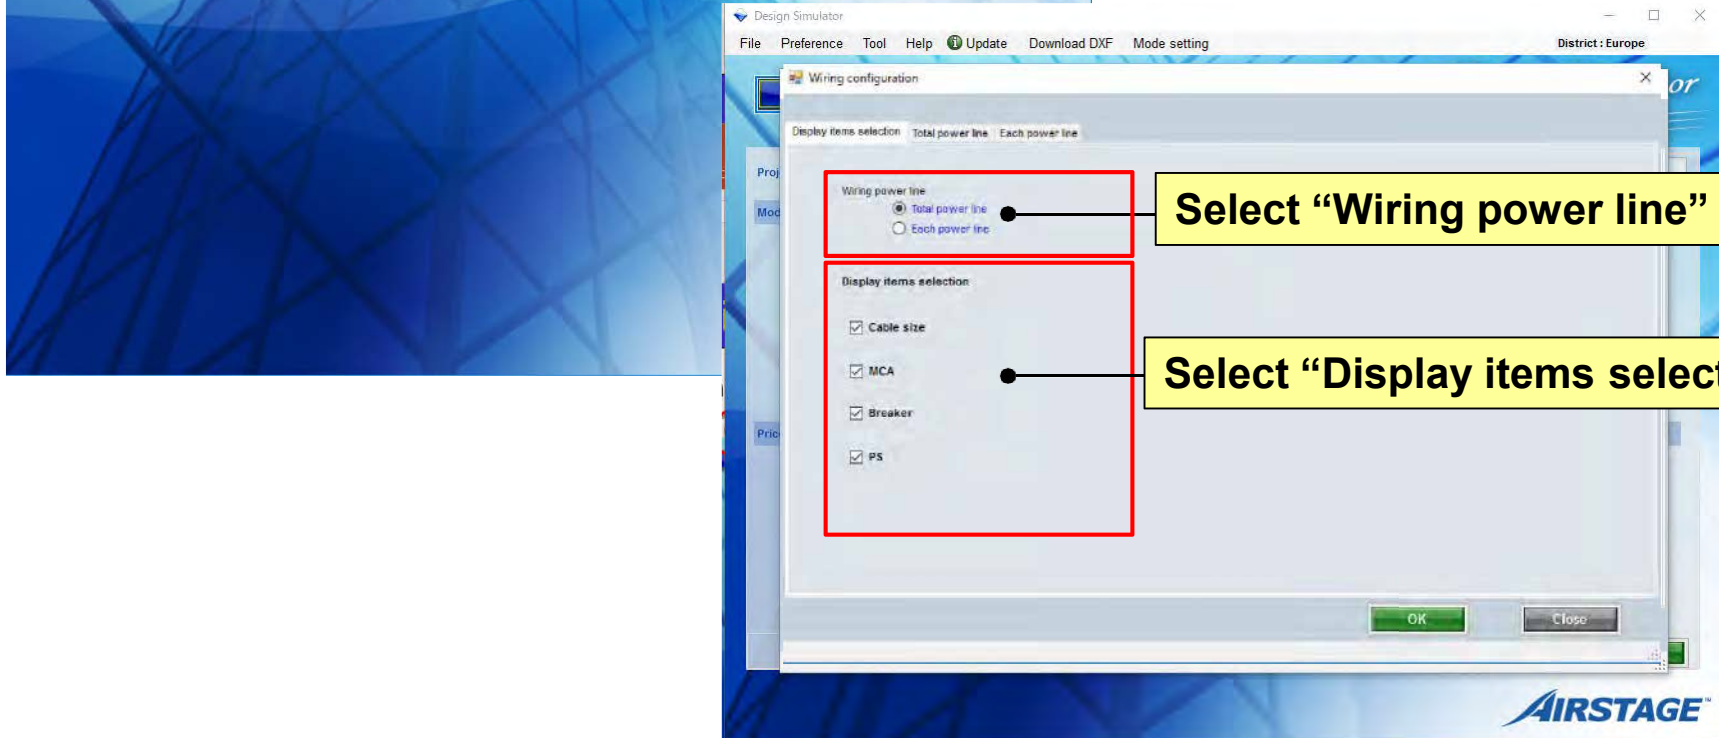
Design Simulator

File Preference Tool Help Update Download DXF Mode setting District : Europe

Wiring configuration

Display items selection Total power line Each power line

Proj

Mod

Pric

Wiring power line
Total power line
Each power line

Select “Wiring power line”

Display items selection

Cable size

MCA

Breaker

PS

Select “Display items select

OK Close

AIRSTAGE